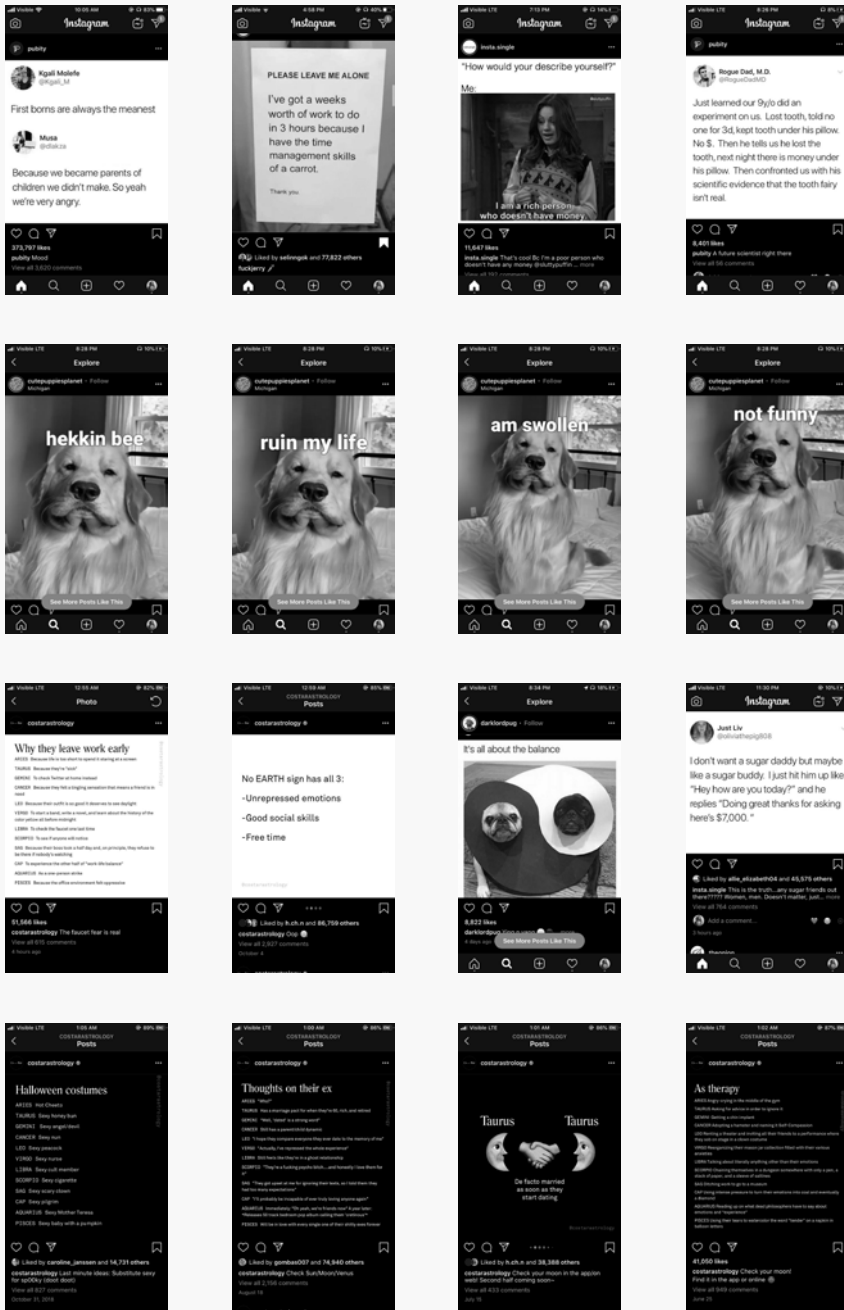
Instagram

pubity

Kgali Molefe
@Kgali_M

First borns are always the meanest

Musa
@dlakza

Because we became parents of children we didn't make. So yeah we're very angry.

373,797 likes
pubity Mood
View all 3,620 comments

Instagram

PLEASE LEAVE ME ALONE

I've got a weeks worth of work to do in 3 hours because I have the time management skills of a carrot.

Thank you

Liked by selinngok and 77,822 others
fuckjerry

Instagram

insta.single

"How would your describe yourself?"

Me:

I am a rich person who doesn't have money.

11,647 likes
insta.single That's cool Bc I'm a poor person who doesn't have any money @sluttypuffin ... more

Instagram

pubity

Rogue Dad, M.D.
@RogueDadMD

Just learned our 9y/o did an experiment on us. Lost tooth, told no one for 3d, kept tooth under his pillow. No $. Then he tells us he lost the tooth, next night there is money under his pillow. Then confronted us with his scientific evidence that the tooth fairy isn't real.

8,401 likes
pubity A future scientist right there
View all 56 comments

Explore
cutepuppiesplanet • Follow
Michigan
hekkin bee
See More Posts Like This

Explore
cutepuppiesplanet • Follow
Michigan
ruin my life
See More Posts Like This

Explore
cutepuppiesplanet • Follow
Michigan
am swollen
See More Posts Like This

Explore
cutepuppiesplanet • Follow
Michigan
not funny
See More Posts Like This

Photo
costarastrology

Why they leave work early

51,566 likes
costarastrology The faucet fear is real
View all 615 comments
8 hours ago

COSTARASTROLOGY
Posts
costarastrology

No EARTH sign has all 3:
-Unrepressed emotions
-Good social skills
-Free time

Liked by h.ch.n and 86,759 others
costarastrology Oop
View all 2,927 comments
October 4

Explore
darklordpug • Follow

It's all about the balance

8,822 likes
darklordpug
See More Posts Like This

Instagram

Just Liv
@oliviathepig808

I don't want a sugar daddy but maybe like a sugar buddy. I just hit him up like "Hey how are you today?" and he replies "Doing great thanks for asking here's $7,000."

Liked by allie_elizabeth04 and 45,575 others
insta.single This is the truth...any sugar friends out there????? Women, men. Doesn't matter, just... more
View all 764 comments
Add a comment...
2 hours ago

COSTARASTROLOGY
Posts
costarastrology

Halloween costumes
ARIES Hot Cheeto
TAURUS Sexy honey bun
GEMINI Sexy angel/devil
CANCER Sexy nun
LEO Sexy peacock
VIRGO Sexy nurse
LIBRA Sexy cult member
SCORPIO Sexy cigarette
SAG Sexy scary clown
CAP Sexy pilgrim
AQUARIUS Sexy Mother Teresa
PISCES Sexy baby with a pumpkin

Liked by caroline_janssen and 14,731 others
costarastrology Last minute ideas: Substitute sexy for sp00ky (doot doot)
View all 827 comments
October 31, 2018

COSTARASTROLOGY
Posts
costarastrology

Thoughts on their ex

Liked by gombas007 and 74,940 others
costarastrology Check Sun/Moon/Venus
View all 2,156 comments
August 18

COSTARASTROLOGY
Posts
costarastrology

Taurus Taurus

De facto married as soon as they start dating

Liked by h.ch.n and 38,368 others
costarastrology Check your moon in the app(on web! Second half coming soon~
View all 433 comments
July 15

COSTARASTROLOGY
Posts
costarastrology

As therapy

41,050 likes
costarastrology Check your moon!
Find it in the app or online
View all 949 comments
June 21